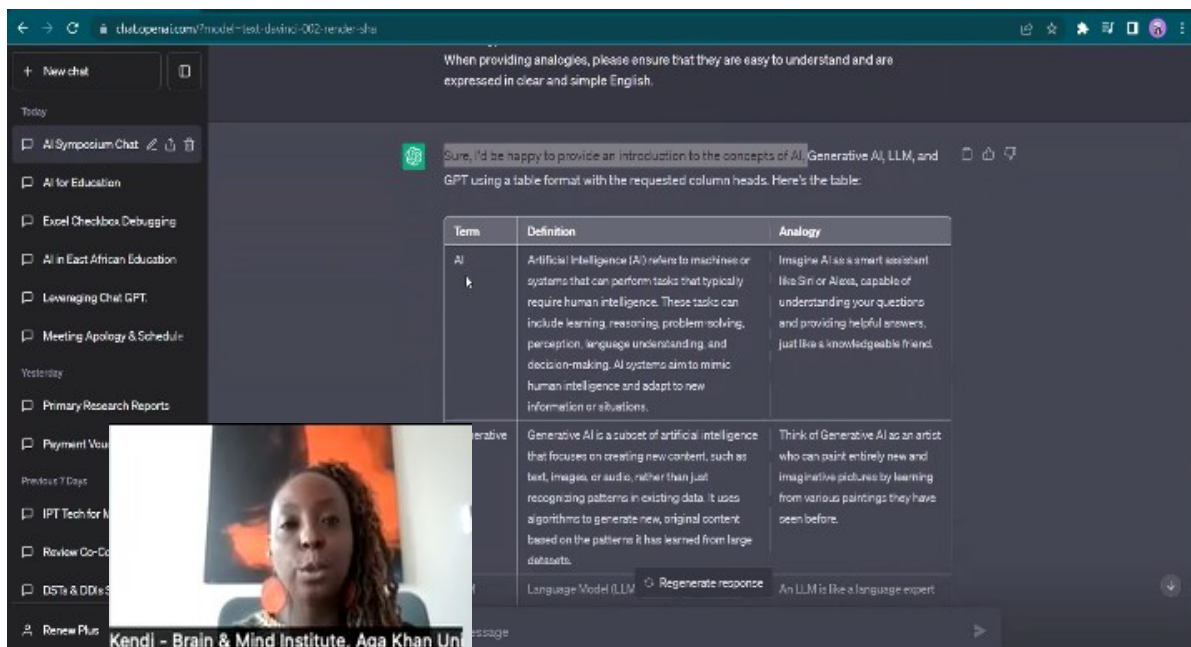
chat.openai.com/?model=text-davinci-002-render-sha

+ New chat

Today

AI Symposium Chat

AI for Education

Excel Checkbox Debugging

AI in East African Education

Leveraging Chat GPT.

Meeting Apology & Schedule

Yesterday

Primary Research Reports

Payment Vou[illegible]

Previous 7 Days

IPT Tech for M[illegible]

Review Co-Co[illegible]

DSTs & DDIs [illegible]

Renew Plus

When providing analogies, please ensure that they are easy to understand and are expressed in clear and simple English.

Sure, I'd be happy to provide an introduction to the concepts of AI, Generative AI, LLM, and GPT using a table format with the requested column heads. Here's the table:

| Term | Definition | Analogy |
|---|---|---|
| AI | Artificial Intelligence (AI) refers to machines or systems that can perform tasks that typically require human intelligence. These tasks can include learning, reasoning, problem-solving, perception, language understanding, and decision-making. AI systems aim to mimic human intelligence and adapt to new information or situations. | Imagine AI as a smart assistant like Siri or Alexa, capable of understanding your questions and providing helpful answers, just like a knowledgeable friend. |
| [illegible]erative | Generative AI is a subset of artificial intelligence that focuses on creating new content, such as text, images, or audio, rather than just recognizing patterns in existing data. It uses algorithms to generate new, original content based on the patterns it has learned from large datasets. | Think of Generative AI as an artist who can paint entirely new and imaginative pictures by learning from various paintings they have seen before. |
| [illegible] | Language Model (LLM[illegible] | An LLM is like a language expert |

Regenerate response

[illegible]essage

Kendi - Brain & Mind Institute, Aga Khan Uni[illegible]